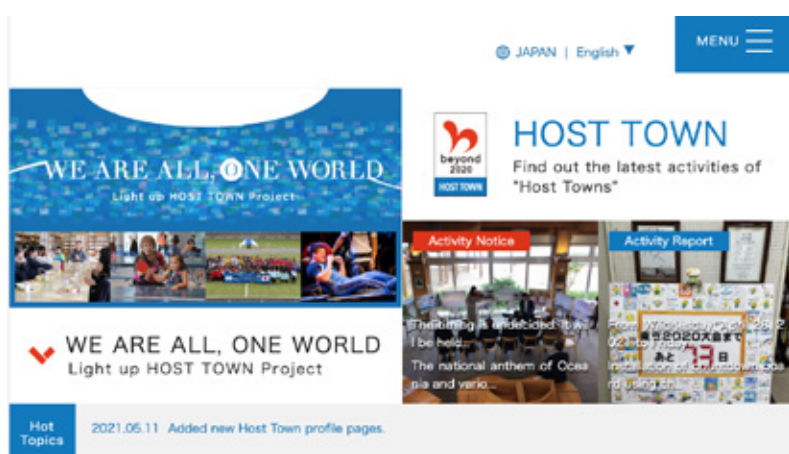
JAPAN | English ▼

MENU

WE ARE ALL, ONE WORLD
Light up HOST TOWN Project

beyond 2020
HOST TOWN

HOST TOWN
Find out the latest activities of "Host Towns"

Activity Notice
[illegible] be held...
The national anthem of Oceania and vario...

Activity Report
From Wednesday, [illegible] 2021 to Friday...
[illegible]

あと 73 日

WE ARE ALL, ONE WORLD
Light up HOST TOWN Project

Hot Topics
2021.05.11 Added new Host Town profile pages.